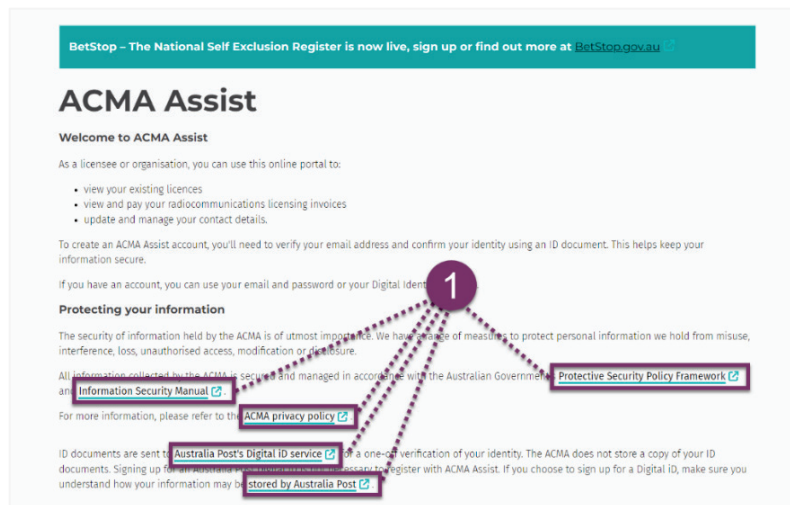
BetStop – The National Self Exclusion Register is now live, sign up or find out more at BetStop.gov.au

ACMA Assist

Welcome to ACMA Assist

As a licensee or organisation, you can use this online portal to:

- view your existing licences
- view and pay your radiocommunications licensing invoices
- update and manage your contact details.

To create an ACMA Assist account, you'll need to verify your email address and confirm your identity using an ID document. This helps keep your information secure.

If you have an account, you can use your email and password or your Digital Ident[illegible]

1

Protecting your information

The security of information held by the ACMA is of utmost importance. We have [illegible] of measures to protect personal information we hold from misuse, interference, loss, unauthorised access, modification or disclosure.

All information collected by the ACMA is secured and managed in accordance with the Australian Government's Protective Security Policy Framework and Information Security Manual.

For more information, please refer to the ACMA privacy policy.

ID documents are sent to Australia Post's Digital iD service for a one-off verification of your identity. The ACMA does not store a copy of your ID documents. Signing up for an Australia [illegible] necessary to register with ACMA Assist. If you choose to sign up for a Digital iD, make sure you understand how your information may be stored by Australia Post.